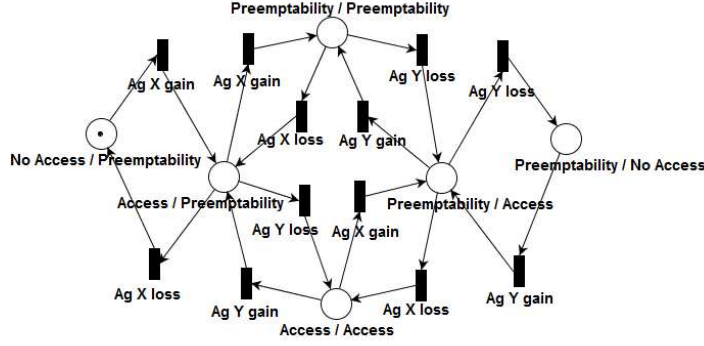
Preemptability / Preemptability

Ag X gain

Ag X gain

Ag Y loss

Ag Y loss

Ag X loss

Ag Y gain

No Access / Preemptability

Preemptability / No Access

Access / Preemptability

Preemptability / Access

Ag Y loss

Ag X gain

Ag X loss

Ag Y gain

Ag X loss

Ag Y gain

Access / Access